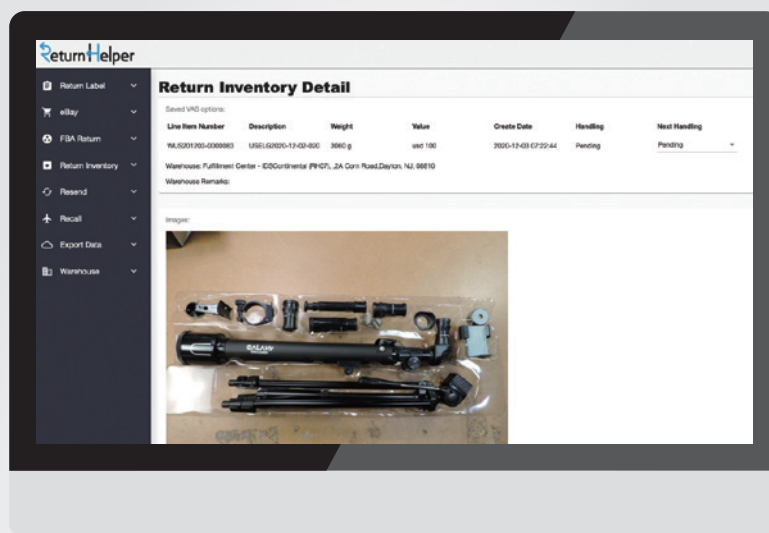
ReturnHelper

Return Label
eBay
FBA Return
Return Inventory
Resend
Recall
Export Data
Warehouse

Return Inventory Detail

Saved VAS options:

| Line Item Number | Description | Weight | Value | Create Date | Handling | Next Handling |
|---|---|---|---|---|---|---|
| WUS201203-0000083 | USELS2020-12-02-000 | 3060 g | usd 100 | 2020-12-03 07:22:44 | Pending | Pending |

Warehouse: Fulfillment Center - IDSContinental (RH07), 2A Corn Road,Dayton, NJ, 08810

Warehouse Remarks:

Images:

GALAXY